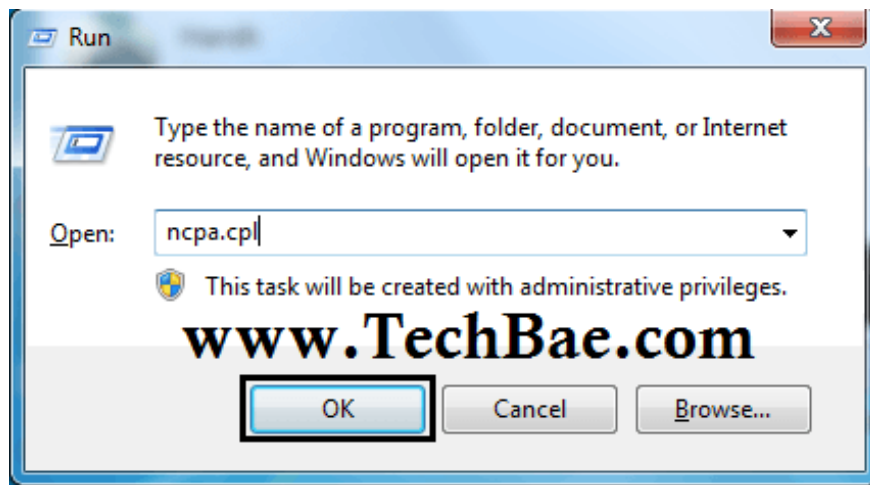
Run

Type the name of a program, folder, document, or Internet resource, and Windows will open it for you.

Open: ncpa.cpl

This task will be created with administrative privileges.

www.TechBae.com

OK Cancel Browse...